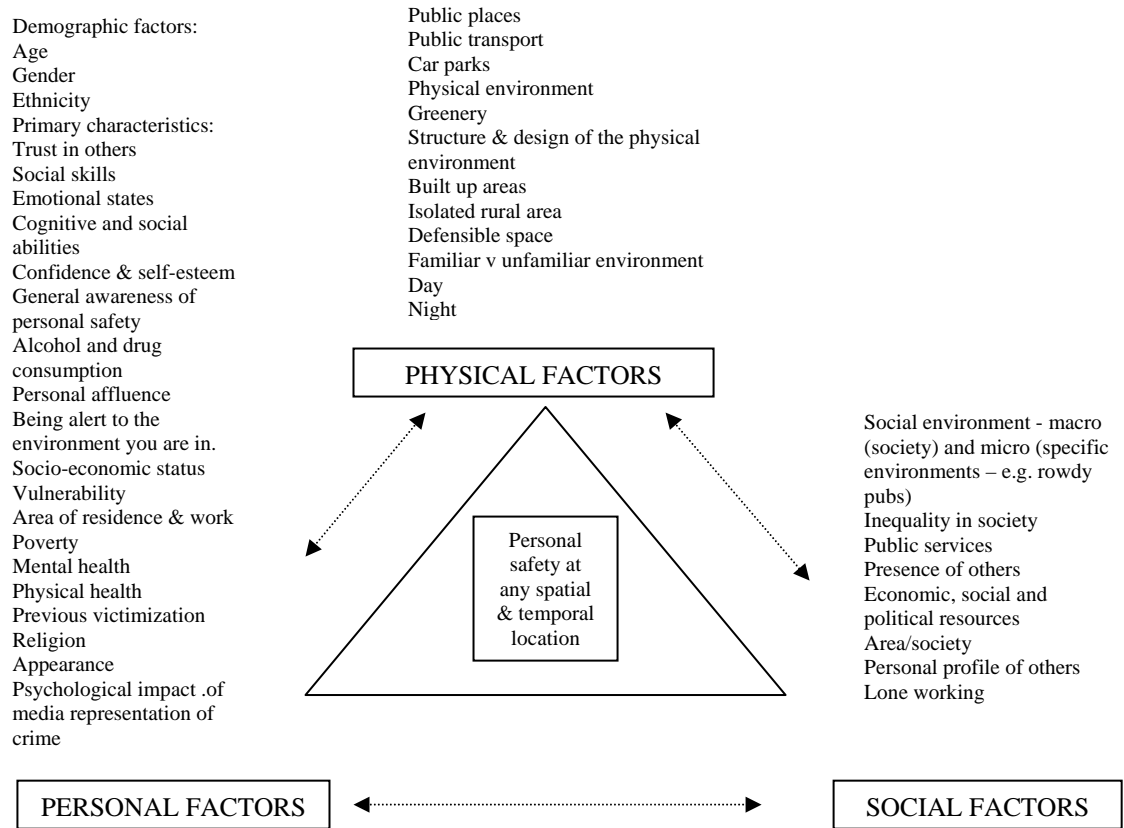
Demographic factors:
Age
Gender
Ethnicity
Primary characteristics:
Trust in others
Social skills
Emotional states
Cognitive and social abilities
Confidence & self-esteem
General awareness of personal safety
Alcohol and drug consumption
Personal affluence
Being alert to the environment you are in.
Socio-economic status
Vulnerability
Area of residence & work
Poverty
Mental health
Physical health
Previous victimization
Religion
Appearance
Psychological impact .of media representation of crime

Public places
Public transport
Car parks
Physical environment
Greenery
Structure & design of the physical environment
Built up areas
Isolated rural area
Defensible space
Familiar v unfamiliar environment
Day
Night

PHYSICAL FACTORS

Social environment - macro (society) and micro (specific environments – e.g. rowdy pubs)
Inequality in society
Public services
Presence of others
Economic, social and political resources
Area/society
Personal profile of others
Lone working

Personal safety at any spatial & temporal location

PERSONAL FACTORS

SOCIAL FACTORS